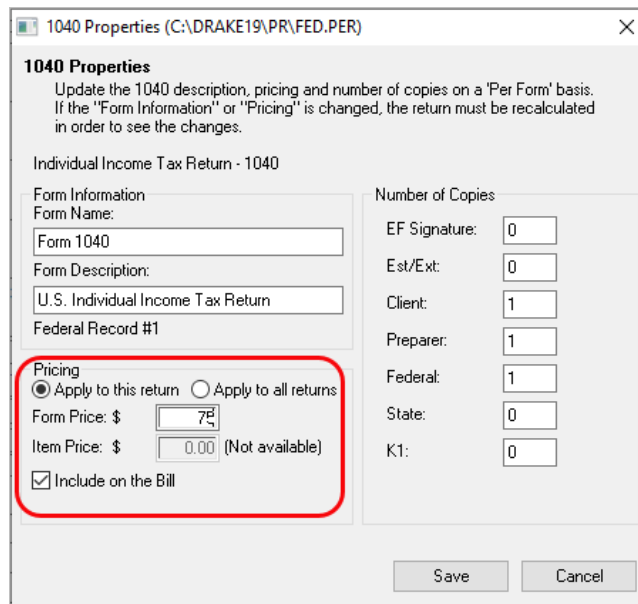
1040 Properties (C:\DRAKE19\PR\FED.PER)

1040 Properties

Update the 1040 description, pricing and number of copies on a 'Per Form' basis. If the "Form Information" or "Pricing" is changed, the return must be recalculated in order to see the changes.

Individual Income Tax Return - 1040

Form Information

Form Name:

Form 1040

Form Description:

U.S. Individual Income Tax Return

Federal Record #1

Pricing

Apply to this return

Apply to all returns

Form Price: $ 75

Item Price: $ 0.00 (Not available)

Include on the Bill

Number of Copies

EF Signature: 0

Est/Ext: 0

Client: 1

Preparer: 1

Federal: 1

State: 0

K1: 0

Save

Cancel